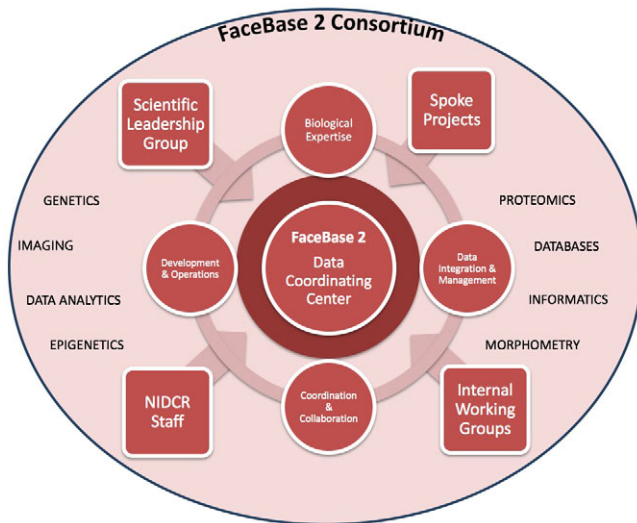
FaceBase 2 Consortium

Scientific Leadership Group

Biological Expertise

Spoke Projects

GENETICS

IMAGING

DATA ANALYTICS

EPIGENETICS

Development & Operations

FaceBase 2
Data Coordinating Center

Data Integration & Management

PROTEOMICS

DATABASES

INFORMATICS

MORPHOMETRY

NIDCR Staff

Coordination & Collaboration

Internal Working Groups